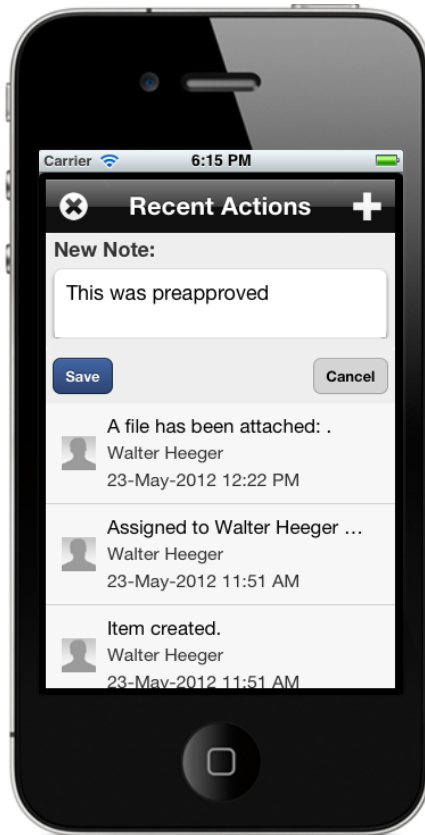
Carrier 6:15 PM

Recent Actions

New Note:

This was preapproved

Save

Cancel

A file has been attached: .
Walter Heeger
23-May-2012 12:22 PM

Assigned to Walter Heeger ...
Walter Heeger
23-May-2012 11:51 AM

Item created.
Walter Heeger
23-May-2012 11:51 AM